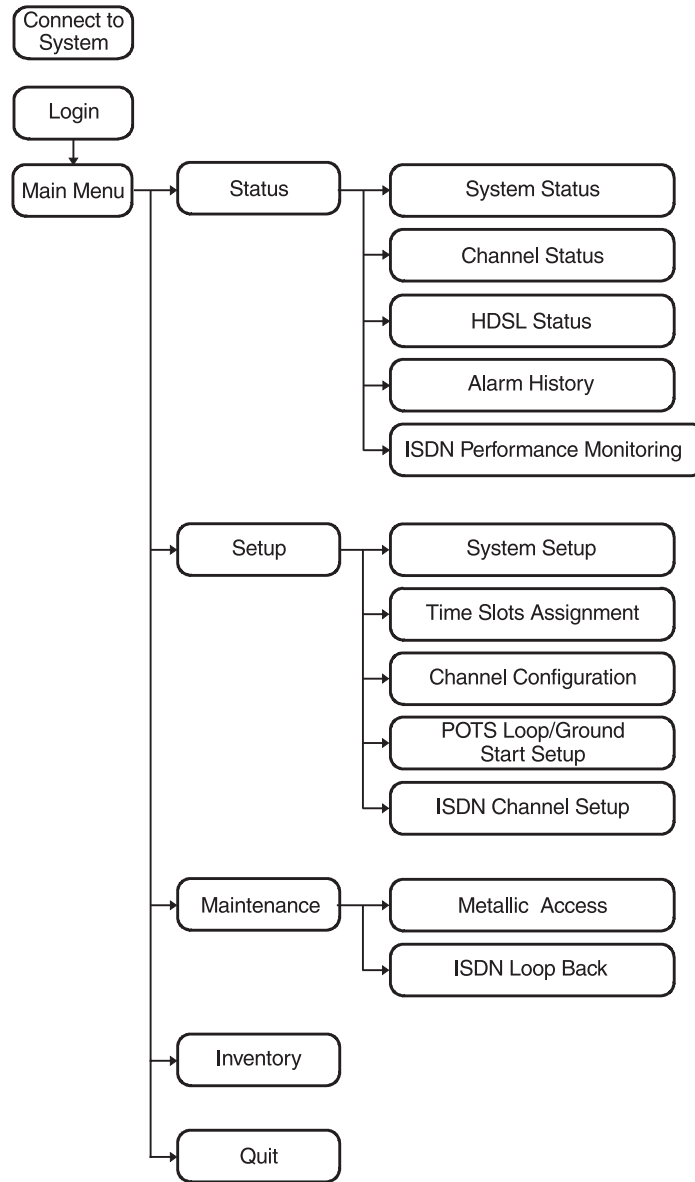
Connect to System

Login

Main Menu

Status

System Status

Channel Status

HDSL Status

Alarm History

ISDN Performance Monitoring

Setup

System Setup

Time Slots Assignment

Channel Configuration

POTS Loop/Ground Start Setup

ISDN Channel Setup

Maintenance

Metallic Access

ISDN Loop Back

Inventory

Quit